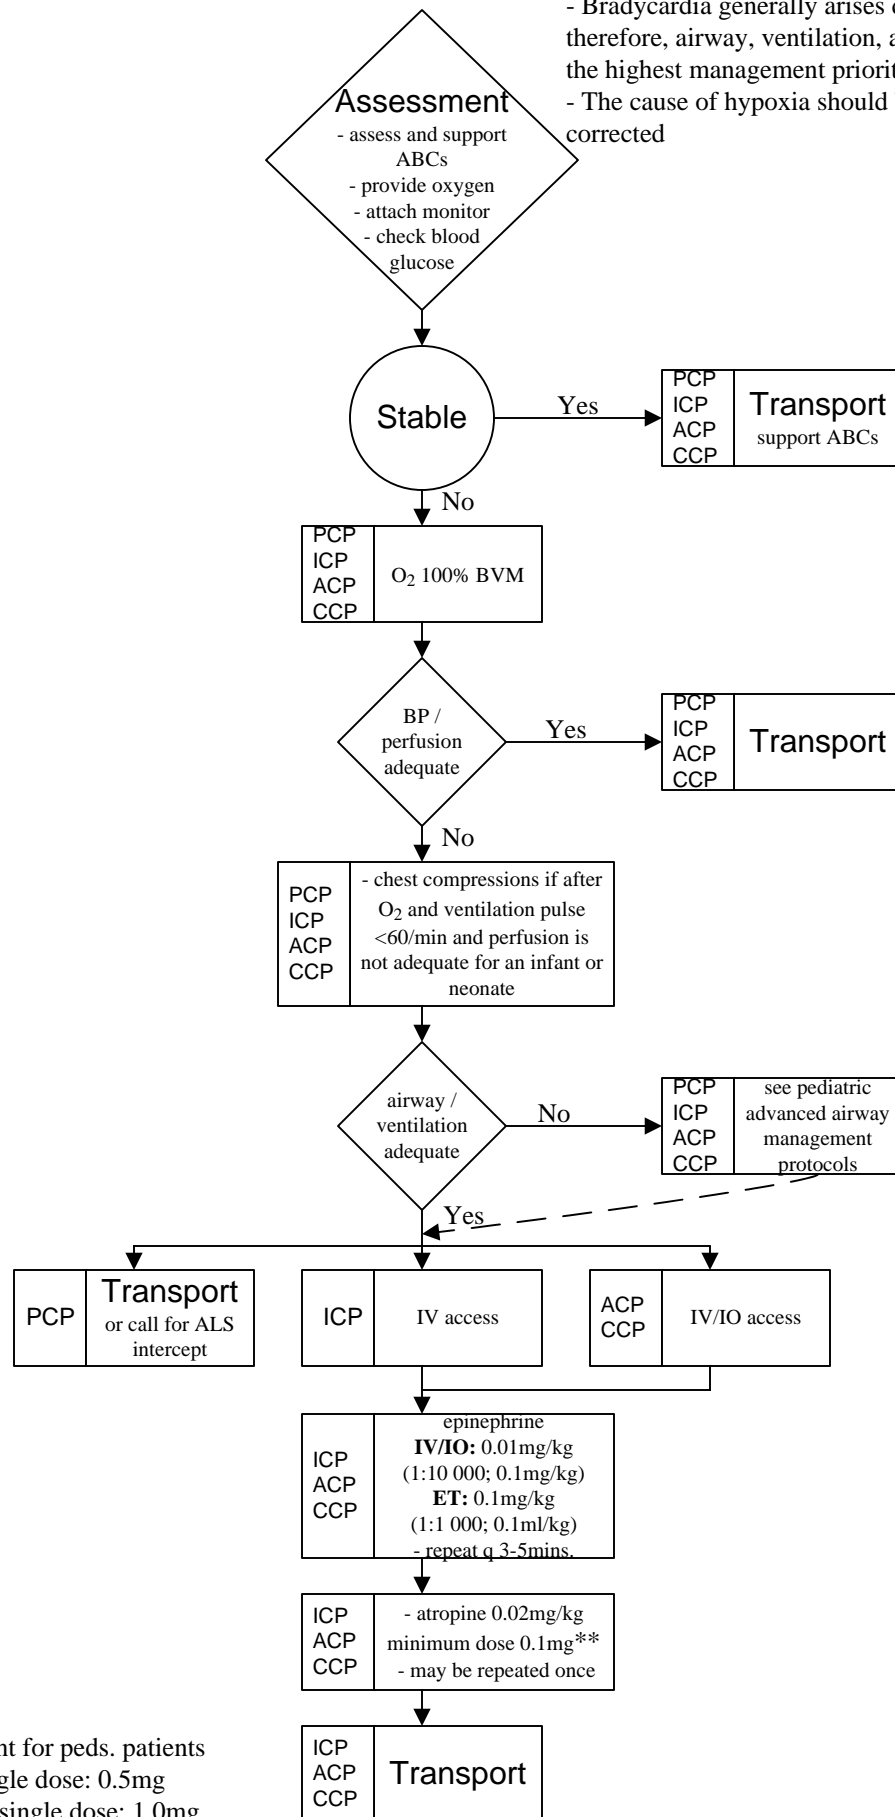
- Bradycardia generally arises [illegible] therefore, airway, ventilation, a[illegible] the highest management priorit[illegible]
- The cause of hypoxia should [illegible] corrected

Assessment
- assess and support ABCs
- provide oxygen
- attach monitor
- check blood glucose

Stable

Yes

PCP
ICP
ACP
CCP

Transport
support ABCs

No

PCP
ICP
ACP
CCP

$O_2$ 100% BVM

BP / perfusion adequate

Yes

PCP
ICP
ACP
CCP

Transport

No

PCP
ICP
ACP
CCP

- chest compressions if after $O_2$ and ventilation pulse <60/min and perfusion is not adequate for an infant or neonate

airway / ventilation adequate

No

PCP
ICP
ACP
CCP

see pediatric advanced airway management protocols

Yes

PCP

Transport
or call for ALS intercept

ICP

IV access

ACP
CCP

IV/IO access

ICP
ACP
CCP

epinephrine
**IV/IO:** 0.01mg/kg (1:10 000; 0.1mg/kg)
**ET:** 0.1mg/kg (1:1 000; 0.1ml/kg)
- repeat q 3-5mins.

ICP
ACP
CCP

- atropine 0.02mg/kg
minimum dose 0.1mg**
- may be repeated once

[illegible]nt for peds. patients
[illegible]gle dose: 0.5mg
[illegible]single dose: 1.0mg

ICP
ACP
CCP

Transport